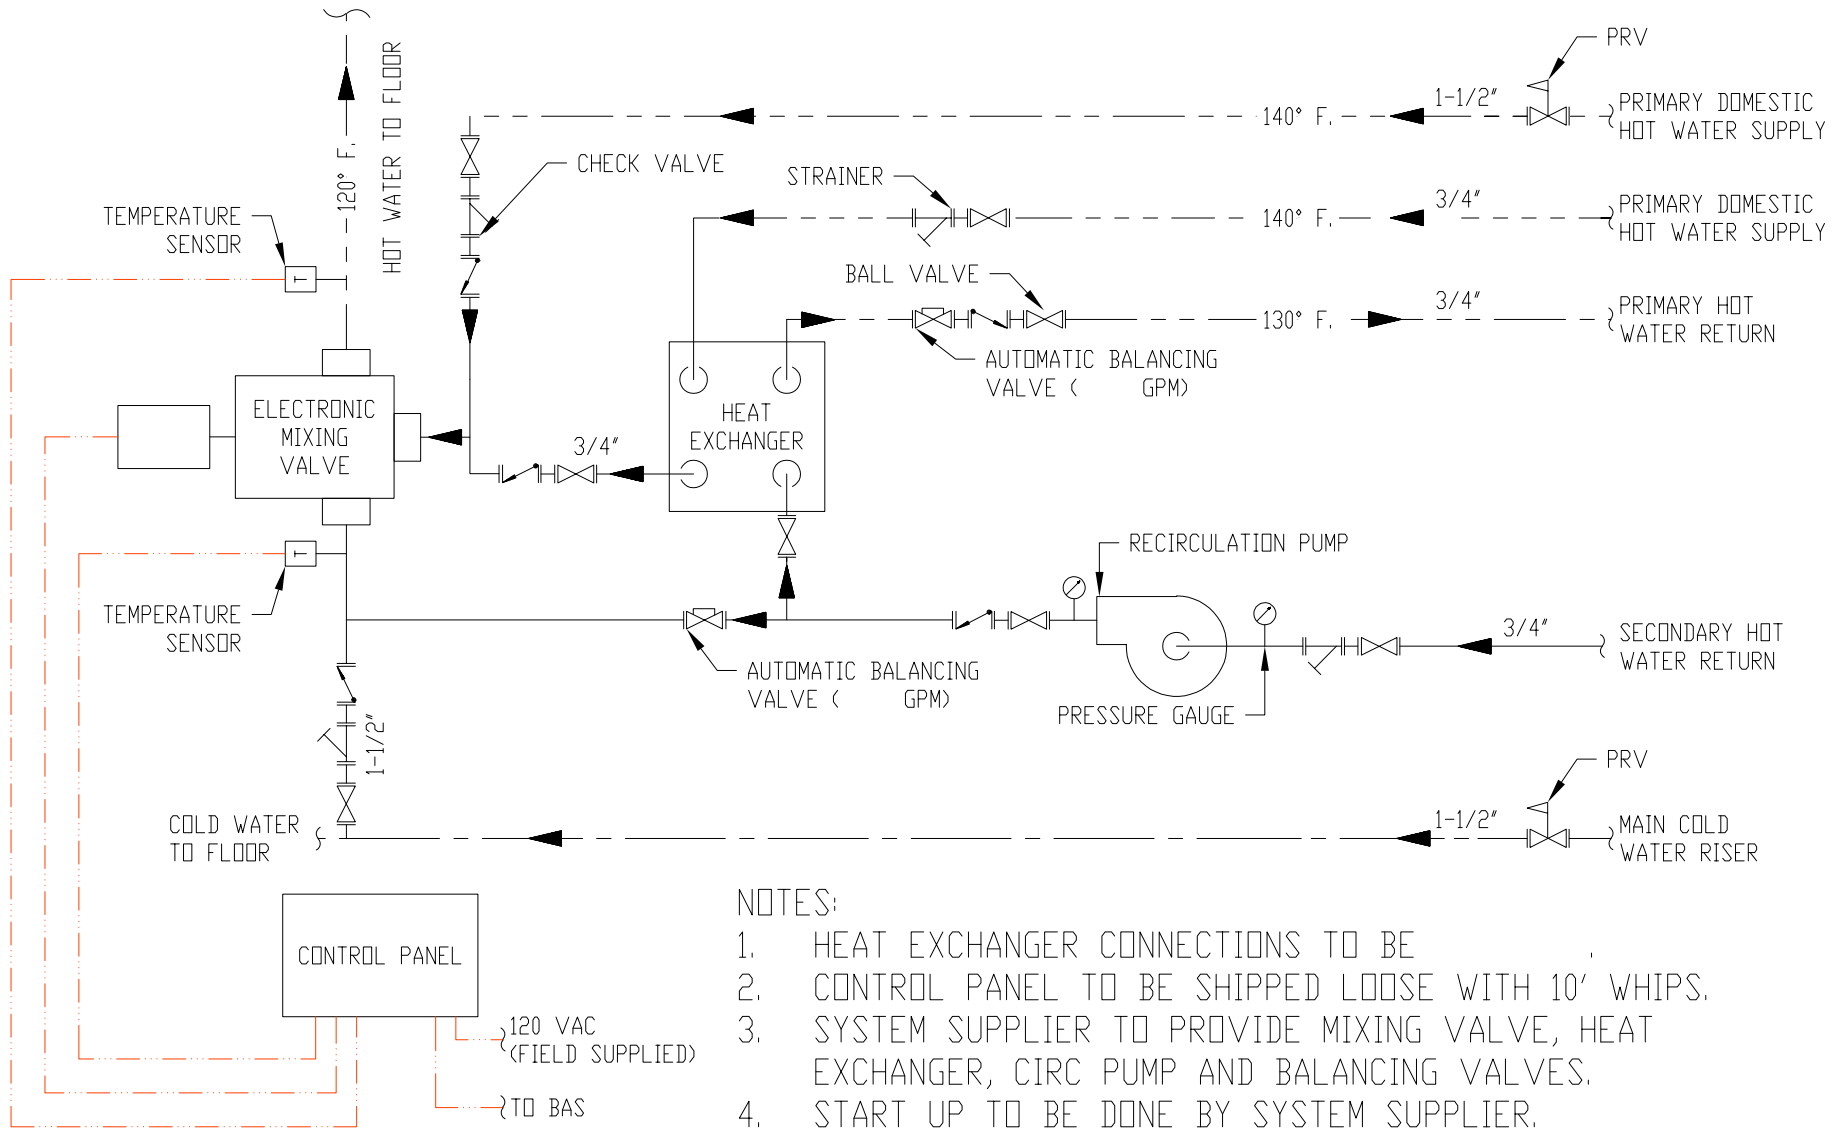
PRV

1-1/2"

140° F.

PRIMARY DOMESTIC HOT WATER SUPPLY

CHECK VALVE

STRAINER

3/4"

140° F.

PRIMARY DOMESTIC HOT WATER SUPPLY

TEMPERATURE SENSOR

120° F.

HOT WATER TO FLOOR

BALL VALVE

3/4"

130° F.

PRIMARY HOT WATER RETURN

AUTOMATIC BALANCING VALVE ( GPM)

ELECTRONIC MIXING VALVE

HEAT EXCHANGER

3/4"

RECIRCULATION PUMP

TEMPERATURE SENSOR

3/4"

SECONDARY HOT WATER RETURN

AUTOMATIC BALANCING VALVE ( GPM)

PRESSURE GAUGE

1-1/2"

PRV

COLD WATER TO FLOOR

1-1/2"

MAIN COLD WATER RISER

CONTROL PANEL

120 VAC (FIELD SUPPLIED)

TO BAS

NOTES:
1. HEAT EXCHANGER CONNECTIONS TO BE .
2. CONTROL PANEL TO BE SHIPPED LOOSE WITH 10' WHIPS.
3. SYSTEM SUPPLIER TO PROVIDE MIXING VALVE, HEAT EXCHANGER, CIRC PUMP AND BALANCING VALVES.
4. START UP TO BE DONE BY SYSTEM SUPPLIER.